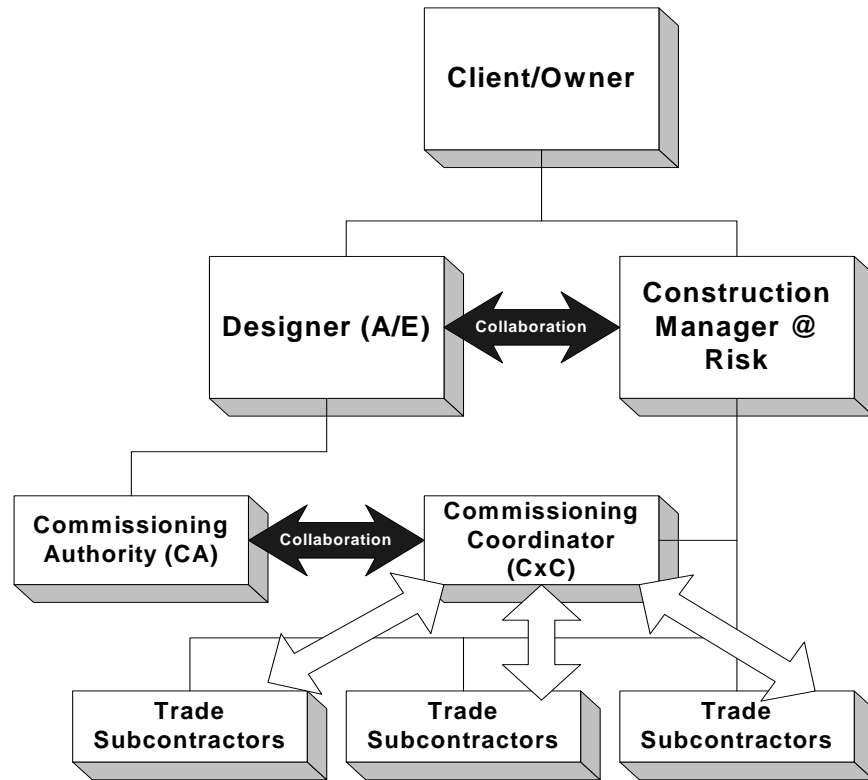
Client/Owner

Designer (A/E)

Collaboration

Construction Manager @ Risk

Commissioning Authority (CA)

Collaboration

Commissioning Coordinator (CxC)

Trade Subcontractors

Trade Subcontractors

Trade Subcontractors